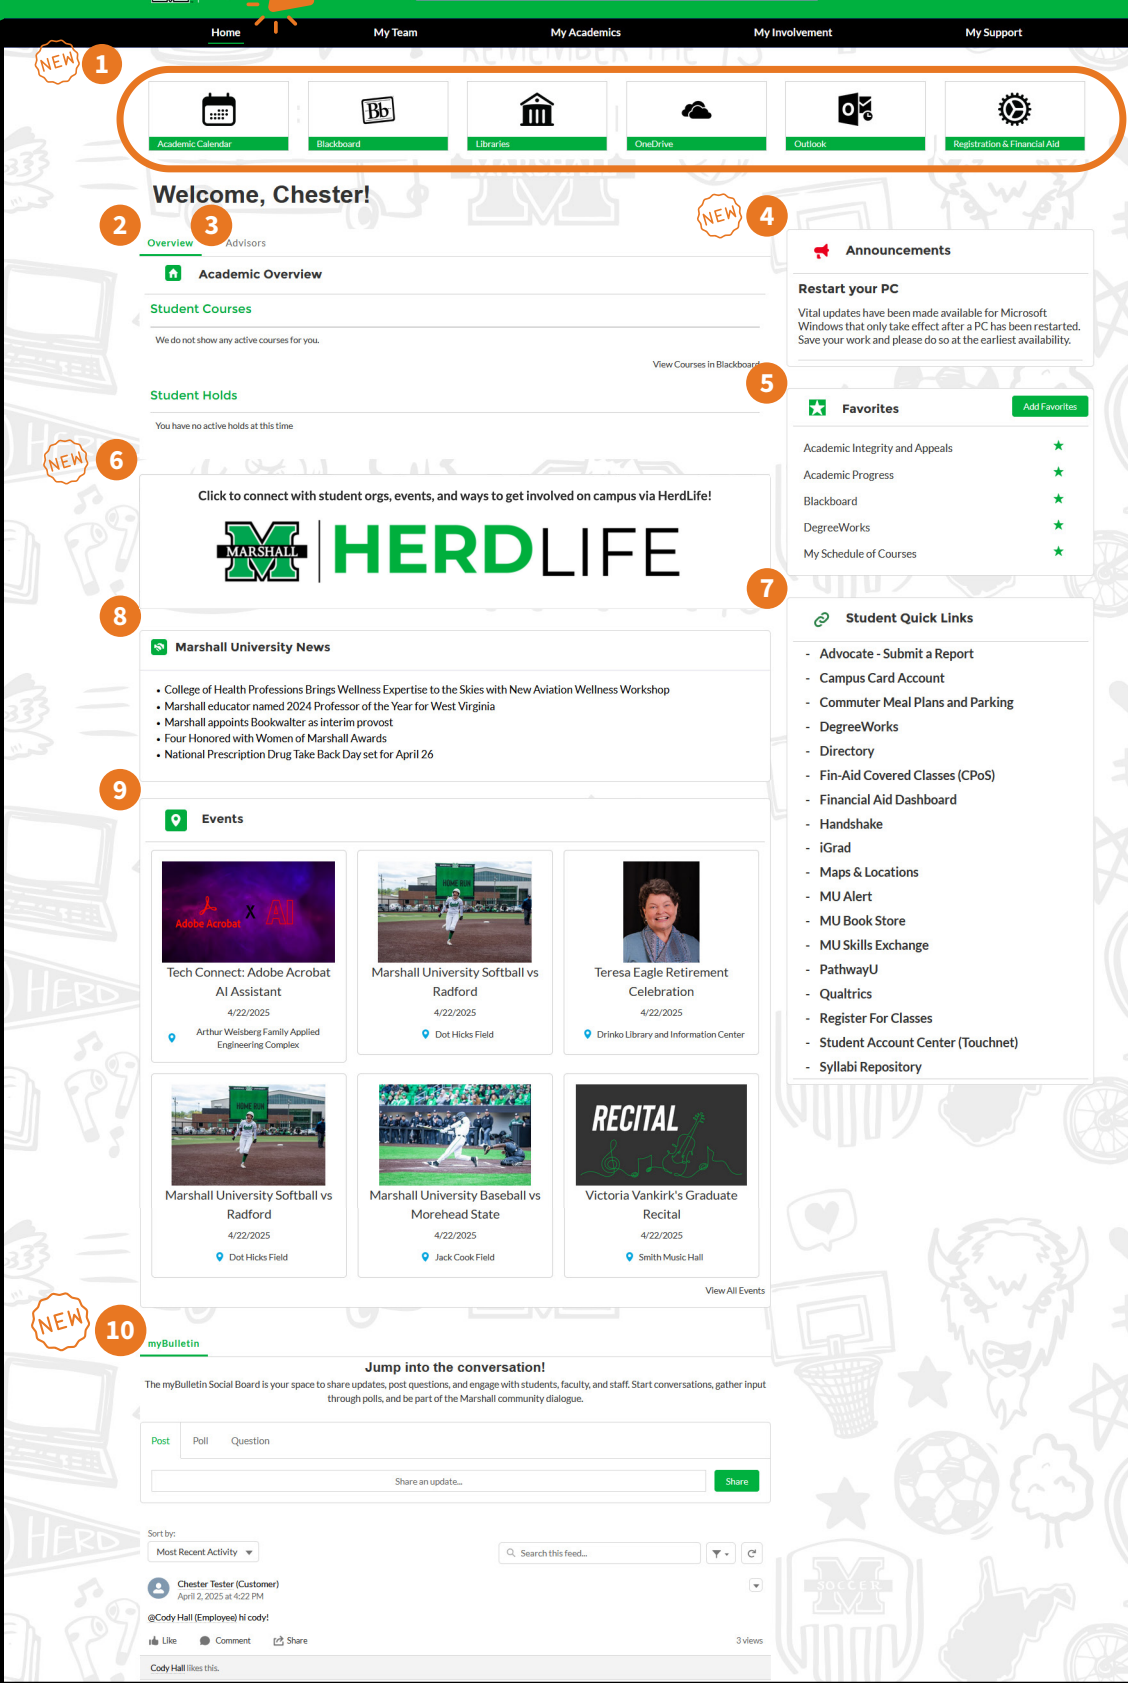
Home My Team My Academics My Involvement My Support

NEW 1

Academic Calendar
Bb
Blackboard
Libraries
OneDrive
Outlook
Registration & Financial Aid

Welcome, Chester!

2 3
Overview Advisors

Academic Overview

Student Courses

We do not show any active courses for you.

View Courses in Blackboard

Student Holds

You have no active holds at this time

NEW 4

Announcements

Restart your PC

Vital updates have been made available for Microsoft Windows that only take effect after a PC has been restarted. Save your work and please do so at the earliest availability.

5

Favorites Add Favorites

Academic Integrity and Appeals
Academic Progress
Blackboard
DegreeWorks
My Schedule of Courses

NEW 6

Click to connect with student orgs, events, and ways to get involved on campus via HerdLife!

MARSHALL HERDLIFE

7

Student Quick Links

- Advocate - Submit a Report
- Campus Card Account
- Commuter Meal Plans and Parking
- DegreeWorks
- Directory
- Fin-Aid Covered Classes (CPoS)
- Financial Aid Dashboard
- Handshake
- iGrad
- Maps & Locations
- MU Alert
- MU Book Store
- MU Skills Exchange
- PathwayU
- Qualtrics
- Register For Classes
- Student Account Center (Touchnet)
- Syllabi Repository

8

Marshall University News

• College of Health Professions Brings Wellness Expertise to the Skies with New Aviation Wellness Workshop
• Marshall educator named 2024 Professor of the Year for West Virginia
• Marshall appoints Bookwalter as interim provost
• Four Honored with Women of Marshall Awards
• National Prescription Drug Take Back Day set for April 26

9

Events

Adobe Acrobat X AI
Tech Connect: Adobe Acrobat AI Assistant
4/22/2025
Arthur Weisberg Family Applied Engineering Complex

HOME RUN
Marshall University Softball vs Radford
4/22/2025
Dot Hicks Field

Teresa Eagle Retirement Celebration
4/22/2025
Drinko Library and Information Center

HOME RUN
Marshall University Softball vs Radford
4/22/2025
Dot Hicks Field

Marshall University Baseball vs Morehead State
4/22/2025
Jack Cook Field

RECITAL
Victoria Vankirk's Graduate Recital
4/22/2025
Smith Music Hall

View All Events

NEW 10

myBulletin

Jump into the conversation!

The myBulletin Social Board is your space to share updates, post questions, and engage with students, faculty, and staff. Start conversations, gather input through polls, and be part of the Marshall community dialogue.

Post Poll Question

Share an update...
Share

Sort by:
Most Recent Activity
Search this feed...

Chester Tester (Customer)
April 2, 2025 at 4:22 PM

@Cody Hall (Employee) hi cody!

Like Comment Share 3 views

Cody Hall likes this.